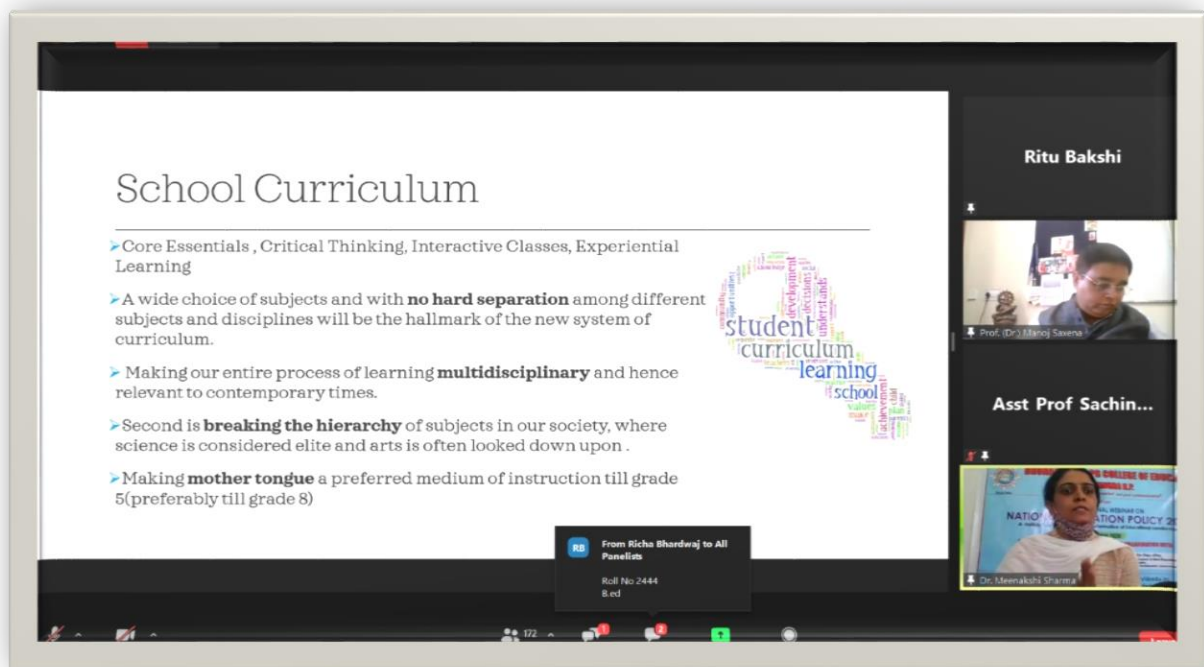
School Curriculum

➢Core Essentials , Critical Thinking, Interactive Classes, Experiential Learning

➢A wide choice of subjects and with **no hard separation** among different subjects and disciplines will be the hallmark of the new system of curriculum.

➢ Making our entire process of learning **multidisciplinary** and hence relevant to contemporary times.

➢Second is **breaking the hierarchy** of subjects in our society, where science is considered elite and arts is often looked down upon .

➢Making **mother tongue** a preferred medium of instruction till grade 5(preferably till grade 8)

student curriculum learning school development decisions understands values achievement

Ritu Bakshi

Prof. (Dr.) Manoj Saxena

Asst Prof Sachin...

NATIO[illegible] ATION POLICY 2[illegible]

Dr. Meenakshi Sharma

RB From Richa Bhardwaj to All Panelists
Roll No 2444
B.ed

172